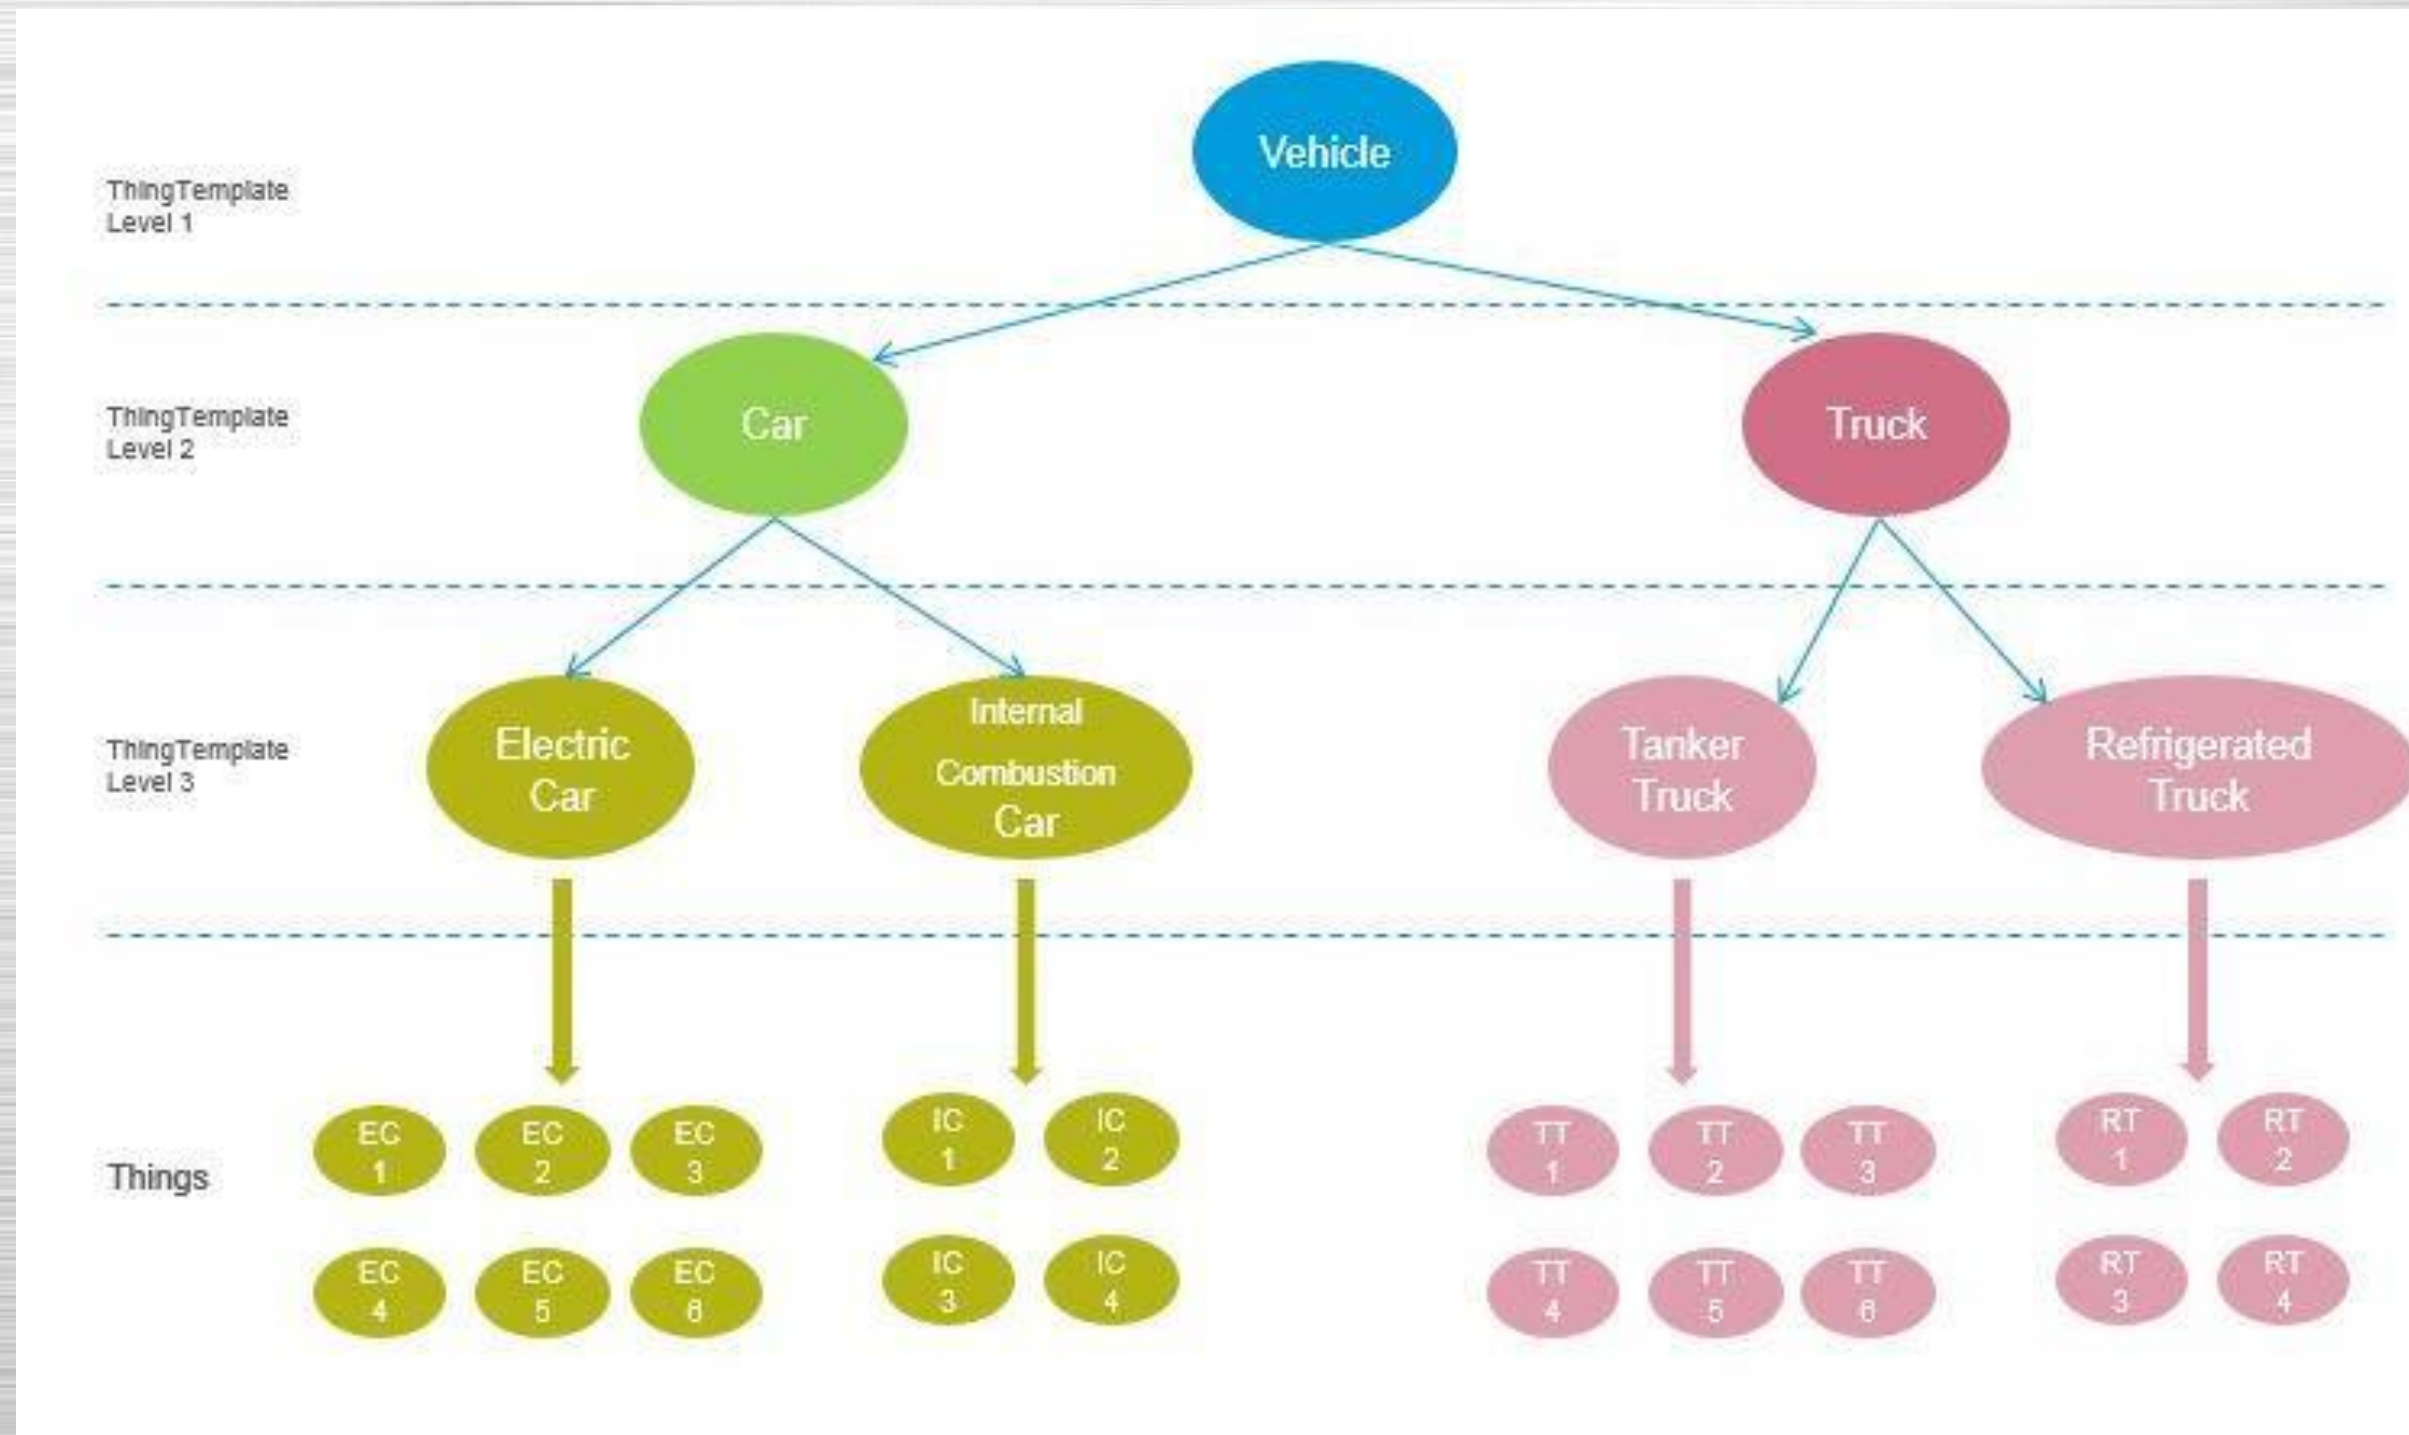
ThingTemplate Level 1

Vehicle

ThingTemplate Level 2

Car

Truck

ThingTemplate Level 3

Electric Car

Internal Combustion Car

Tanker Truck

Refrigerated Truck

Things

EC 1

EC 2

EC 3

EC 4

EC 5

EC 6

IC 1

IC 2

IC 3

IC 4

TT 1

TT 2

TT 3

TT 4

TT 5

TT 6

RT 1

RT 2

RT 3

RT 4